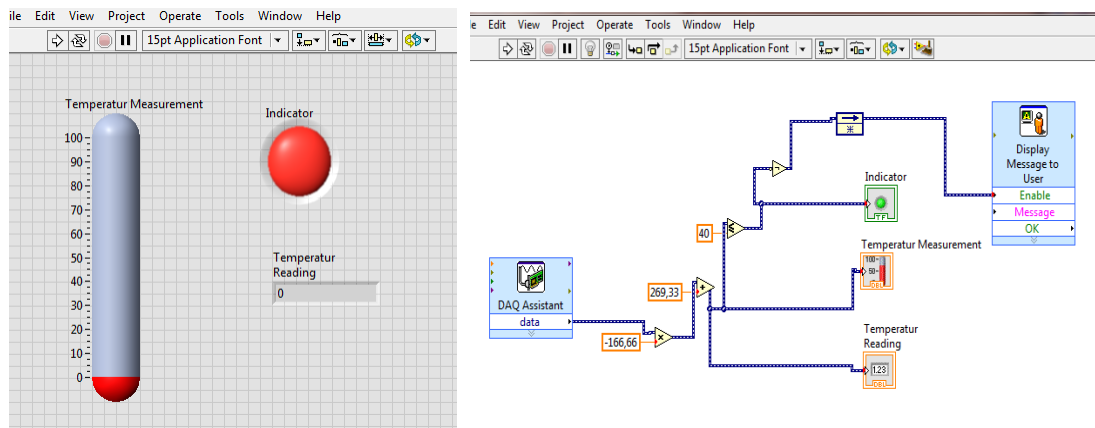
ile Edit View Project Operate Tools Window Help

15pt Application Font

Temperatur Measurement

100
90
80
70
60
50
40
30
20
10
0

Indicator

Temperatur Reading

0

File Edit View Project Operate Tools Window Help

15pt Application Font

Display Message to User
Enable
Message
OK

Indicator

TF

40

Temperatur Measurement

DAQ Assistant
data

269,33

-166,66

Temperatur Reading

1.23
DBL